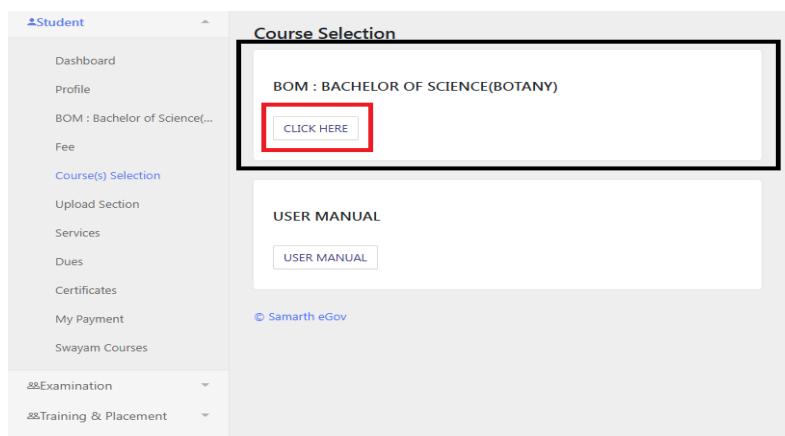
Student

Dashboard

Profile

BOM : Bachelor of Science(...

Fee

Course(s) Selection

Upload Section

Services

Dues

Certificates

My Payment

Swayam Courses

Examination

Training & Placement

Course Selection

BOM : BACHELOR OF SCIENCE(BOTANY)

CLICK HERE

USER MANUAL

USER MANUAL

© Samarth eGov